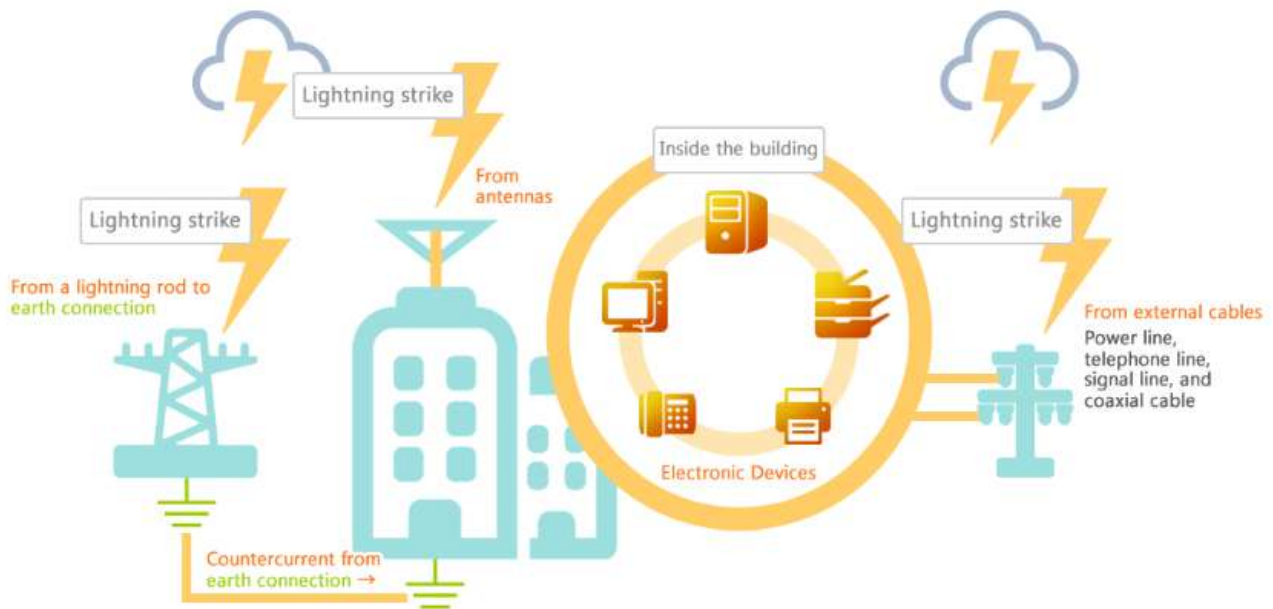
Lightning strike

From antennas

Inside the building

Lightning strike

From a lightning rod to earth connection

Lightning strike

From external cables

Power line, telephone line, signal line, and coaxial cable

Electronic Devices

Countercurrent from earth connection →